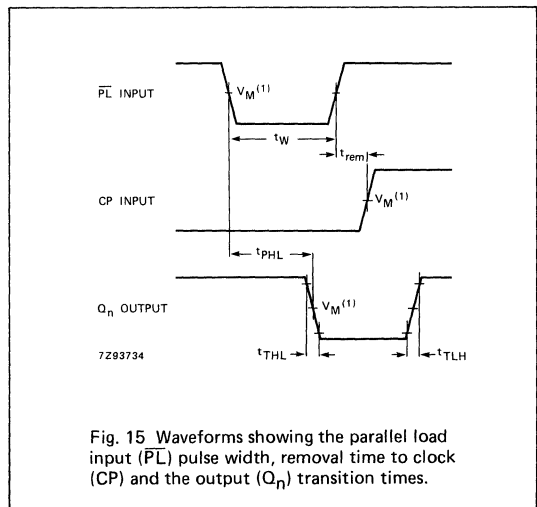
$\overline{PL}$ INPUT

$V_M^{(1)}$

$t_W$

$t_{rem}$

CP INPUT

$V_M^{(1)}$

$t_{PHL}$

$Q_n$ OUTPUT

$V_M^{(1)}$

7Z93734

$t_{THL}$

$t_{TLH}$

Fig. 15 Waveforms showing the parallel load input ($\overline{PL}$) pulse width, removal time to clock (CP) and the output ($Q_n$) transition times.